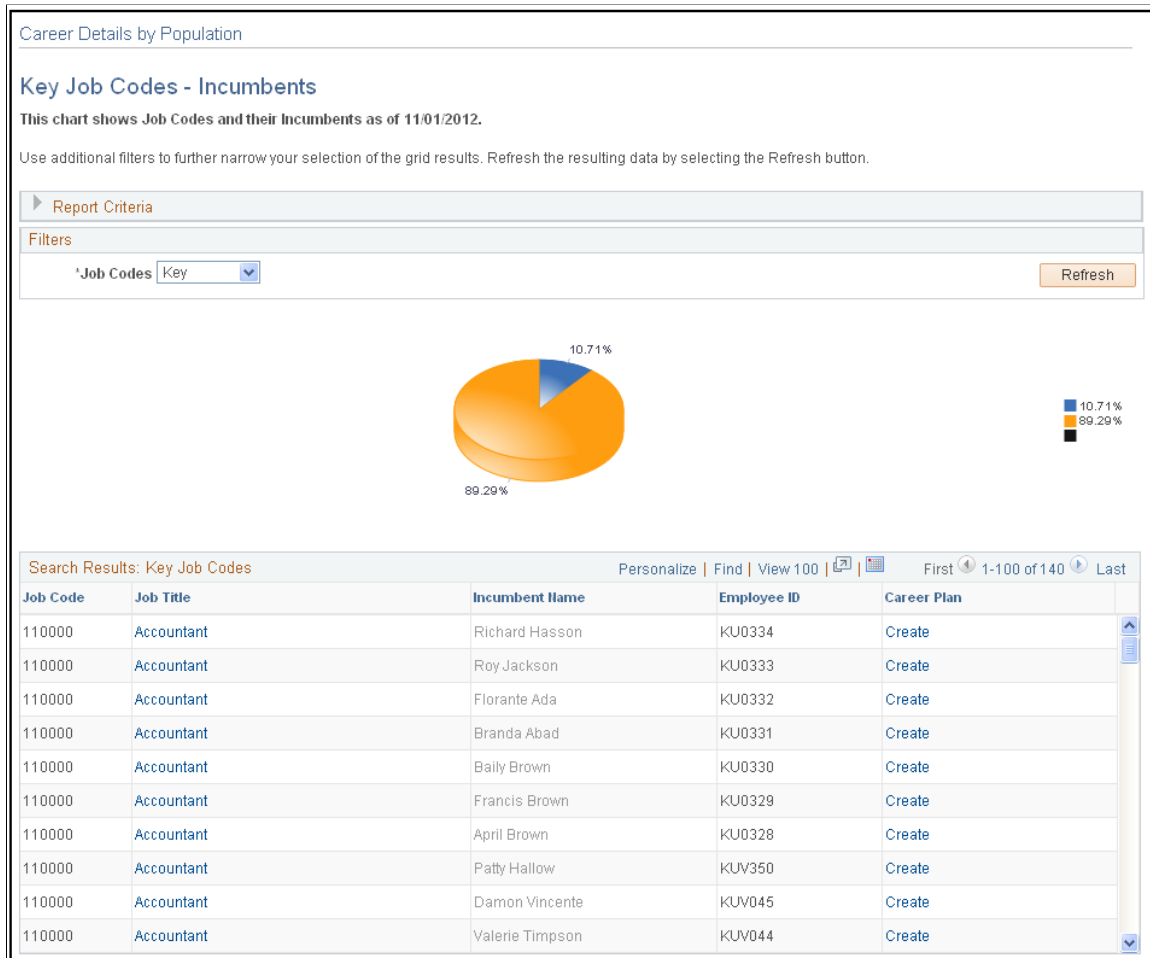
Career Details by Population

Key Job Codes - Incumbents

This chart shows Job Codes and their Incumbents as of 11/01/2012.

Use additional filters to further narrow your selection of the grid results. Refresh the resulting data by selecting the Refresh button.

Report Criteria

Filters

*Job Codes Key

Refresh

10.71%

89.29%

10.71%
89.29%

Search Results: Key Job Codes

Personalize | Find | View 100 |

First 1-100 of 140 Last

| Job Code | Job Title | Incumbent Name | Employee ID | Career Plan |
|---|---|---|---|---|
| 110000 | Accountant | Richard Hasson | KU0334 | Create |
| 110000 | Accountant | Roy Jackson | KU0333 | Create |
| 110000 | Accountant | Florante Ada | KU0332 | Create |
| 110000 | Accountant | Branda Abad | KU0331 | Create |
| 110000 | Accountant | Baily Brown | KU0330 | Create |
| 110000 | Accountant | Francis Brown | KU0329 | Create |
| 110000 | Accountant | April Brown | KU0328 | Create |
| 110000 | Accountant | Patty Hallow | KUV350 | Create |
| 110000 | Accountant | Damon Vincente | KUV045 | Create |
| 110000 | Accountant | Valerie Timpson | KUV044 | Create |